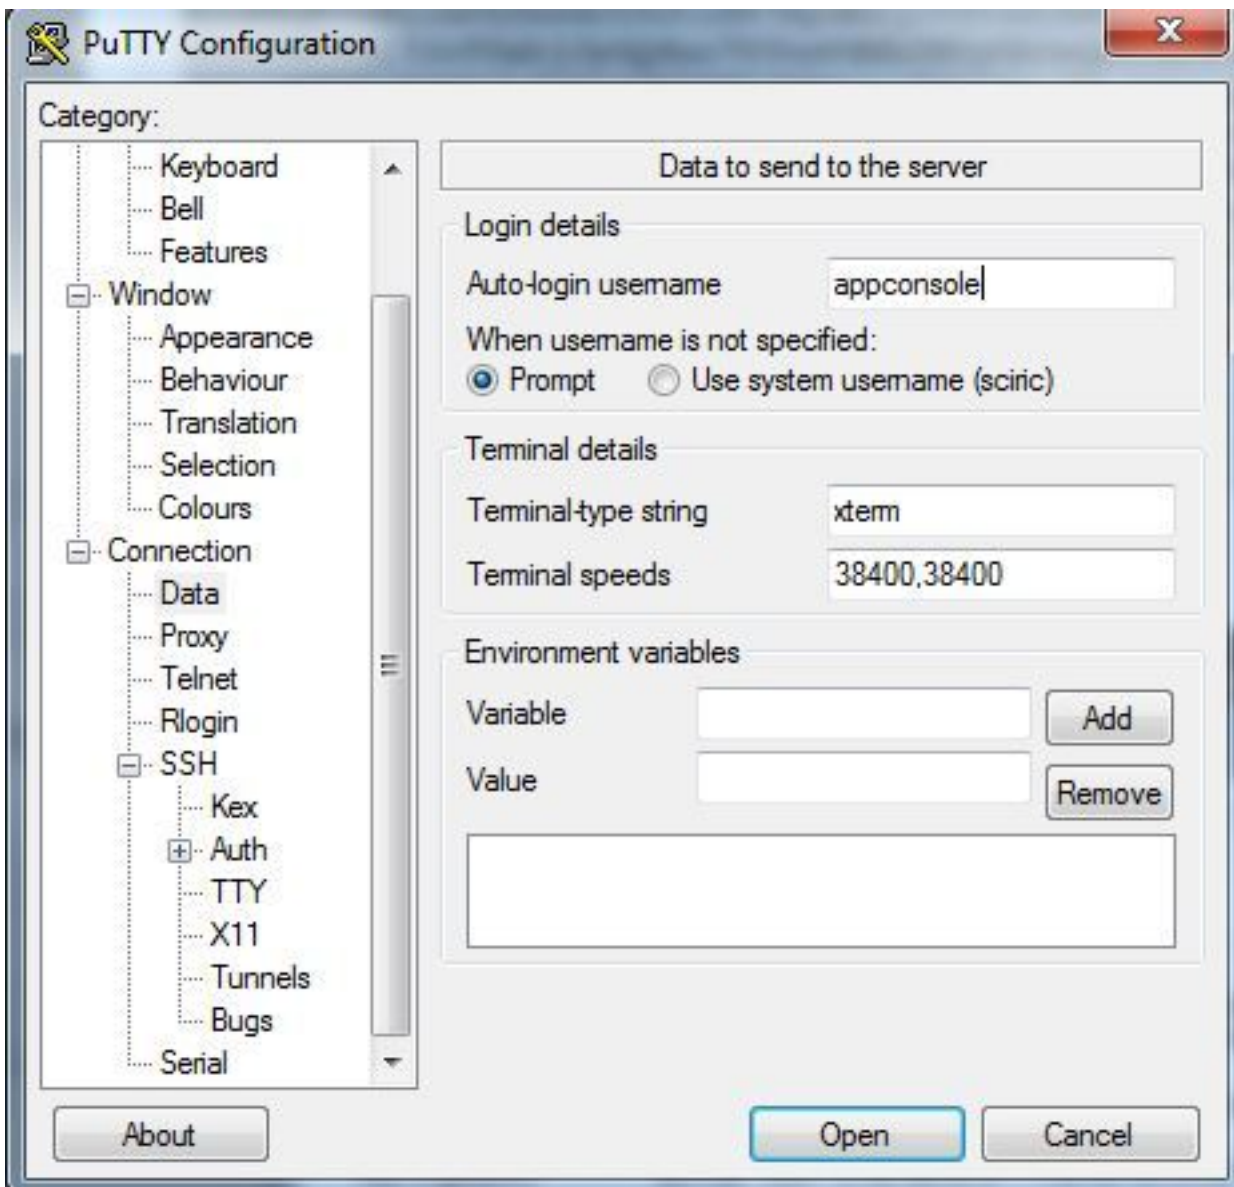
PuTTY Configuration

Category:

Keyboard
Bell
Features
Window
Appearance
Behaviour
Translation
Selection
Colours
Connection
Data
Proxy
Telnet
Rlogin
SSH
Kex
Auth
TTY
X11
Tunnels
Bugs
Serial

Data to send to the server

Login details

Auto-login username appconsole

When username is not specified:

Prompt Use system username (sciric)

Terminal details

Terminal-type string xterm

Terminal speeds 38400,38400

Environment variables

Variable Add

Value Remove

About Open Cancel